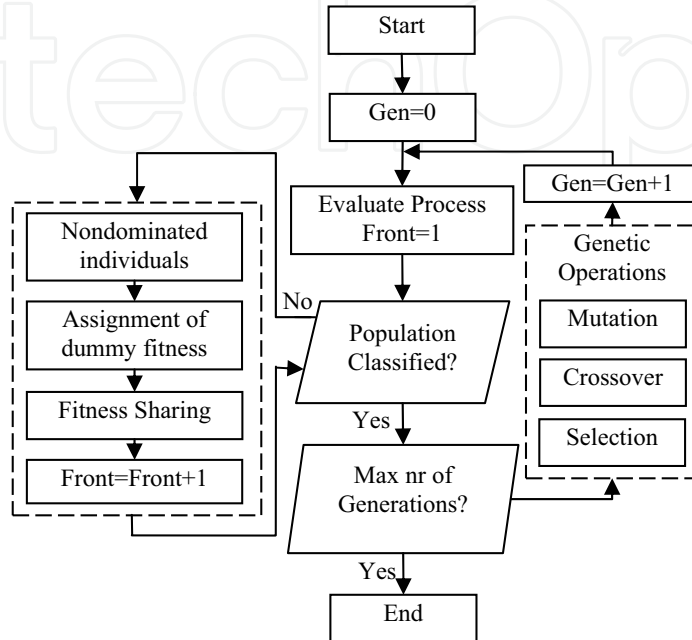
Start

Gen=0

Evaluate Process Front=1

Gen=Gen+1

Nondominated individuals

Assignment of dummy fitness

Fitness Sharing

Front=Front+1

No

Population Classified?

Yes

Max nr of Generations?

Yes

End

Genetic Operations

Mutation

Crossover

Selection